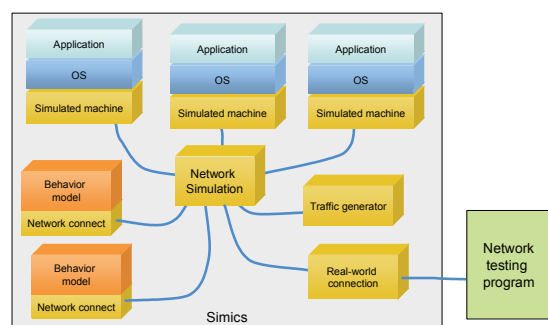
Application
OS
Simulated machine

Application
OS
Simulated machine

Application
OS
Simulated machine

Behavior model
Network connect

Network Simulation

Traffic generator

Behavior model
Network connect

Real-world connection

Network testing program

Simics